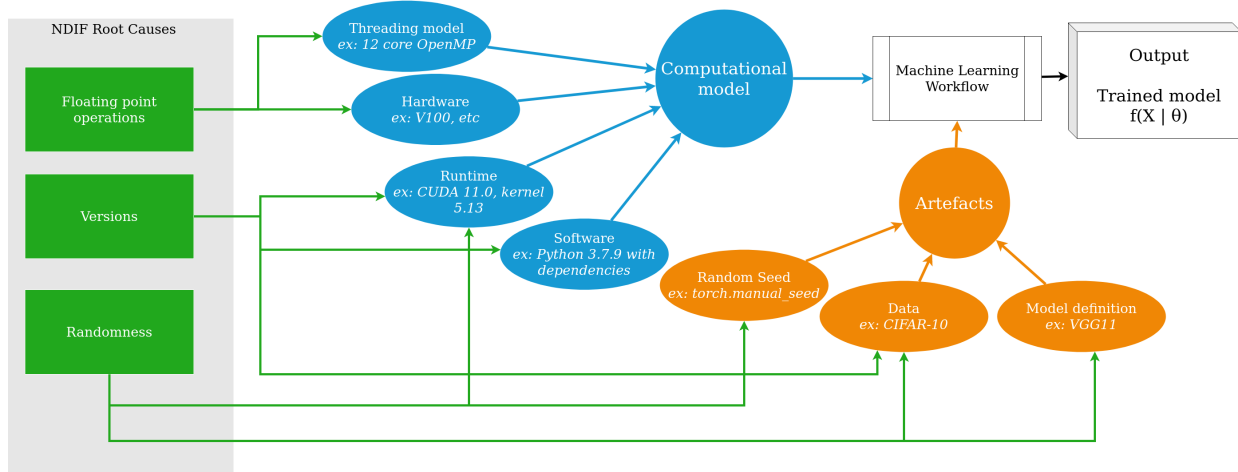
NDIF Root Causes

Floating point operations

Versions

Randomness

Threading model
ex: 12 core OpenMP

Hardware
ex: V100, etc

Runtime
ex: CUDA 11.0, kernel 5.13

Software
ex: Python 3.7.9 with dependencies

Computational model

Machine Learning Workflow

Output

Trained model
f(X | θ)

Artefacts

Random Seed
ex: torch.manual_seed

Data
ex: CIFAR-10

Model definition
ex: VGG11